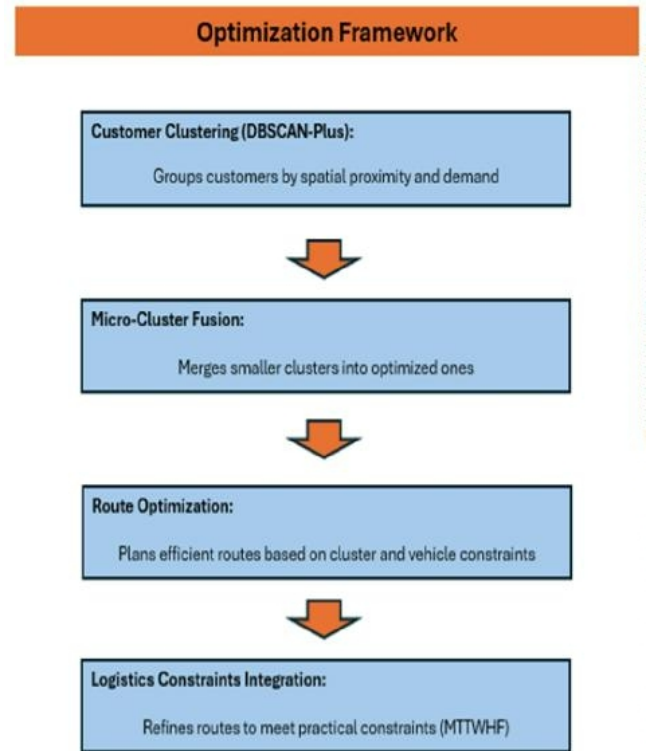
Optimization Framework

Customer Clustering (DBSCAN-Plus):

Groups customers by spatial proximity and demand

Micro-Cluster Fusion:

Merges smaller clusters into optimized ones

Route Optimization:

Plans efficient routes based on cluster and vehicle constraints

Logistics Constraints Integration:

Refines routes to meet practical constraints (MTTWHF)